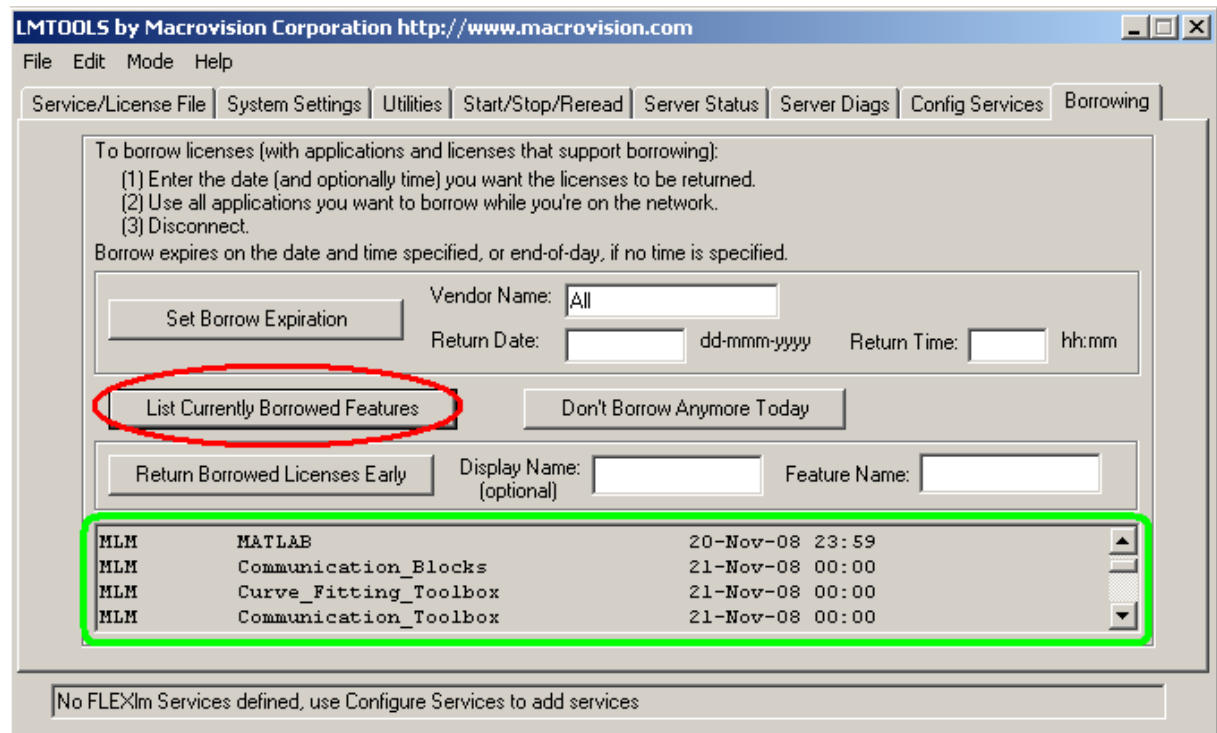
LMTOOLS by Macrovision Corporation http://www.macrovision.com

File Edit Mode Help

Service/License File | System Settings | Utilities | Start/Stop/Reread | Server Status | Server Diags | Config Services | Borrowing

To borrow licenses (with applications and licenses that support borrowing):
(1) Enter the date (and optionally time) you want the licenses to be returned.
(2) Use all applications you want to borrow while you're on the network.
(3) Disconnect.
Borrow expires on the date and time specified, or end-of-day, if no time is specified.

Set Borrow Expiration

Vendor Name: All

Return Date: dd-mmm-yyyy Return Time: hh:mm

List Currently Borrowed Features

Don't Borrow Anymore Today

Return Borrowed Licenses Early

Display Name: (optional)

Feature Name:

| | | |
|---|---|---|
| MLM | MATLAB | 20-Nov-08 23:59 |
| MLM | Communication_Blocks | 21-Nov-08 00:00 |
| MLM | Curve_Fitting_Toolbox | 21-Nov-08 00:00 |
| MLM | Communication_Toolbox | 21-Nov-08 00:00 |

No FLEXlm Services defined, use Configure Services to add services